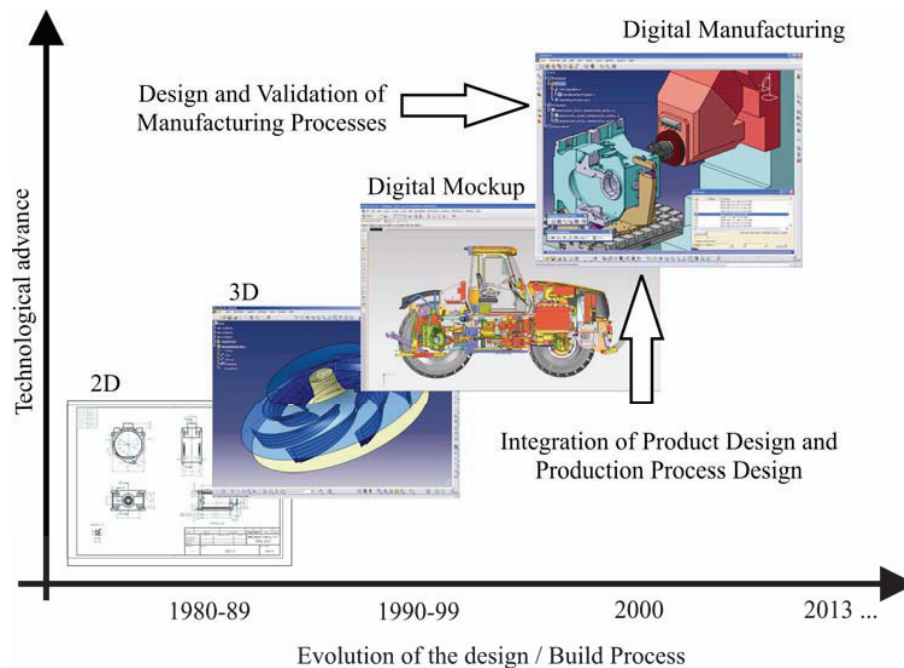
Digital Manufacturing

Design and Validation of Manufacturing Processes

Digital Mockup

3D

2D

Technological advance

Integration of Product Design and Production Process Design

1980-89

1990-99

2000

2013 ...

Evolution of the design / Build Process